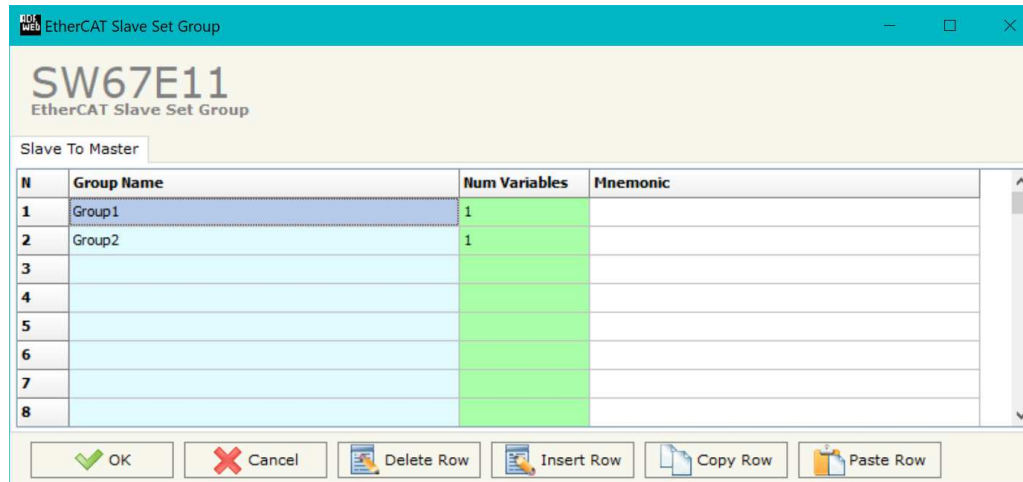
EtherCAT Slave Set Group

SW67E11
EtherCAT Slave Set Group

Slave To Master

| N | Group Name | Num Variables | Mnemonic |
|---|---|---|---|
| 1 | Group1 | 1 | |
| 2 | Group2 | 1 | |
| 3 | | | |
| 4 | | | |
| 5 | | | |
| 6 | | | |
| 7 | | | |
| 8 | | | |

OK Cancel Delete Row Insert Row Copy Row Paste Row